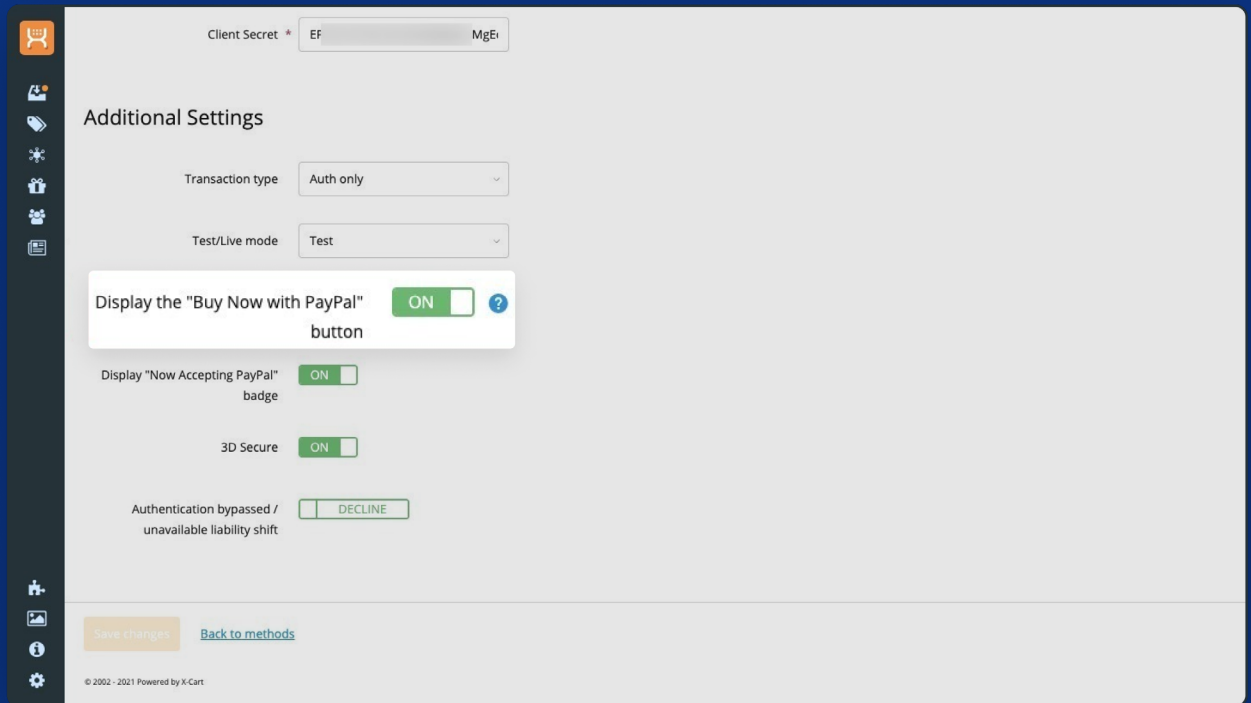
Client Secret * EF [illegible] MgE

Additional Settings

Transaction type Auth only

Test/Live mode Test

Display the "Buy Now with PayPal" button ON

Display "Now Accepting PayPal" badge ON

3D Secure ON

Authentication bypassed / unavailable liability shift DECLINE

Save changes Back to methods

© 2002 - 2021 Powered by X-Cart